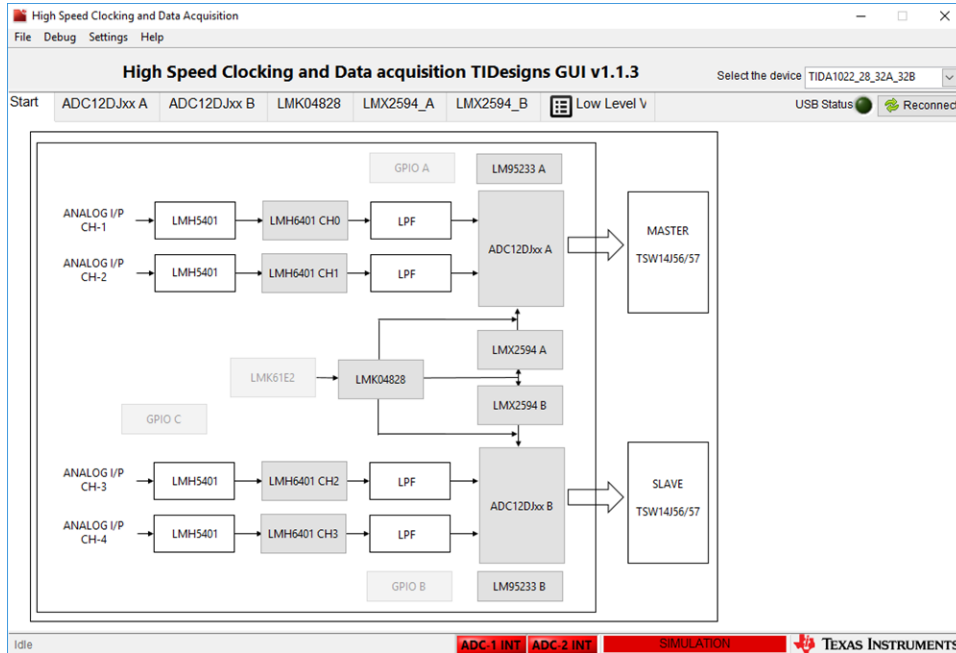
High Speed Clocking and Data Acquisition

File Debug Settings Help

High Speed Clocking and Data acquisition TIDesigns GUI v1.1.3

Select the device TIDA1022_28_32A_32B

Start ADC12DJxx A ADC12DJxx B LMK04828 LMX2594_A LMX2594_B Low Level V

USB Status Reconnect

GPIO A

LM95233 A

ANALOG I/P CH-1

LMH5401

LMH6401 CH0

LPF

ADC12DJxx A

MASTER

TSW14J56/57

ANALOG I/P CH-2

LMH5401

LMH6401 CH1

LPF

LMX2594 A

LMK61E2

LMK04828

GPIO C

LMX2594 B

ANALOG I/P CH-3

LMH5401

LMH6401 CH2

LPF

ADC12DJxx B

SLAVE

TSW14J56/57

ANALOG I/P CH-4

LMH5401

LMH6401 CH3

LPF

GPIO B

LM95233 B

Idle

ADC-1 INT ADC-2 INT SIMULATION TEXAS INSTRUMENTS